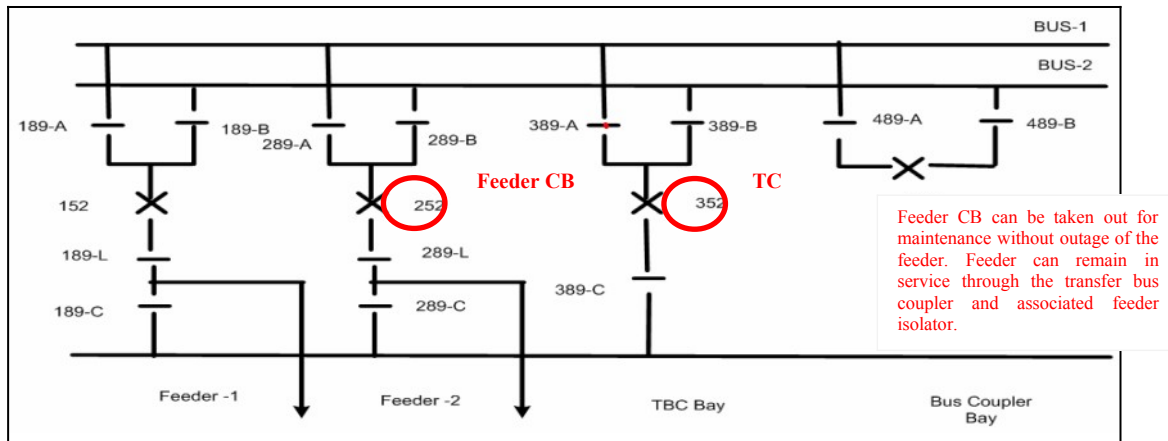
BUS-1

BUS-2

189-A

189-B

289-A

289-B

389-A

389-B

489-A

489-B

Feeder CB

TC

152

252

352

189-L

289-L

389-C

189-C

289-C

Feeder CB can be taken out for maintenance without outage of the feeder. Feeder can remain in service through the transfer bus coupler and associated feeder isolator.

Feeder -1

Feeder -2

TBC Bay

Bus Coupler Bay